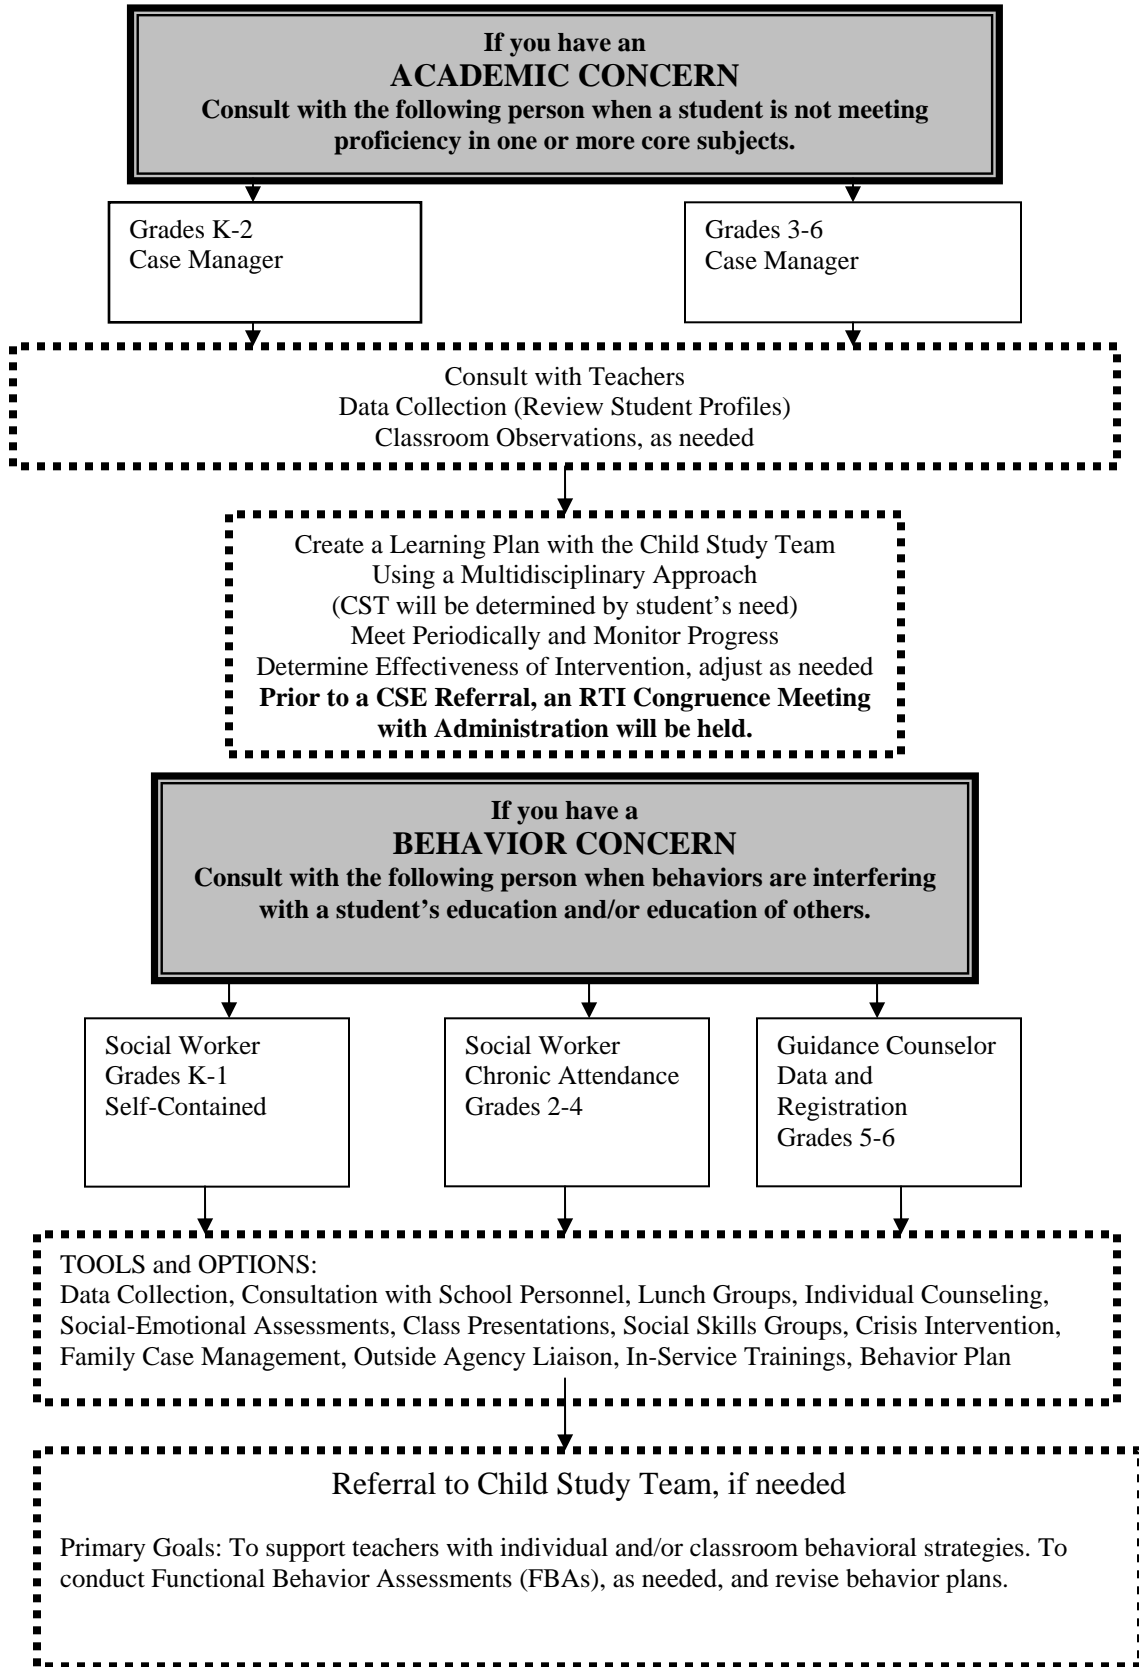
If you have an
ACADEMIC CONCERN
Consult with the following person when a student is not meeting proficiency in one or more core subjects.

Grades K-2
Case Manager

Grades 3-6
Case Manager

Consult with Teachers
Data Collection (Review Student Profiles)
Classroom Observations, as needed

Create a Learning Plan with the Child Study Team
Using a Multidisciplinary Approach
(CST will be determined by student's need)
Meet Periodically and Monitor Progress
Determine Effectiveness of Intervention, adjust as needed
Prior to a CSE Referral, an RTI Congruence Meeting with Administration will be held.

If you have a
BEHAVIOR CONCERN
Consult with the following person when behaviors are interfering with a student's education and/or education of others.

Social Worker
Grades K-1
Self-Contained

Social Worker
Chronic Attendance
Grades 2-4

Guidance Counselor
Data and Registration
Grades 5-6

TOOLS and OPTIONS:
Data Collection, Consultation with School Personnel, Lunch Groups, Individual Counseling, Social-Emotional Assessments, Class Presentations, Social Skills Groups, Crisis Intervention, Family Case Management, Outside Agency Liaison, In-Service Trainings, Behavior Plan

Referral to Child Study Team, if needed

Primary Goals: To support teachers with individual and/or classroom behavioral strategies. To conduct Functional Behavior Assessments (FBAs), as needed, and revise behavior plans.